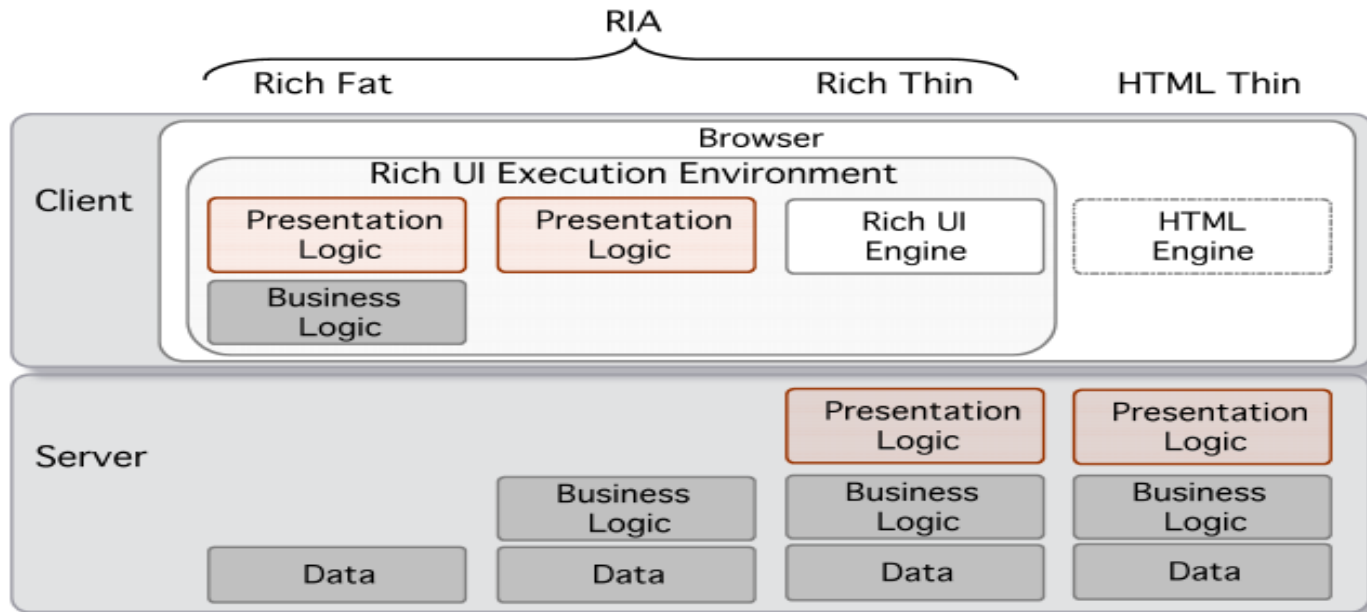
RIA

Rich Fat

Rich Thin

HTML Thin

Client

Browser

Rich UI Execution Environment

Presentation Logic

Presentation Logic

Rich UI Engine

HTML Engine

Business Logic

Server

Presentation Logic

Presentation Logic

Business Logic

Business Logic

Business Logic

Data

Data

Data

Data